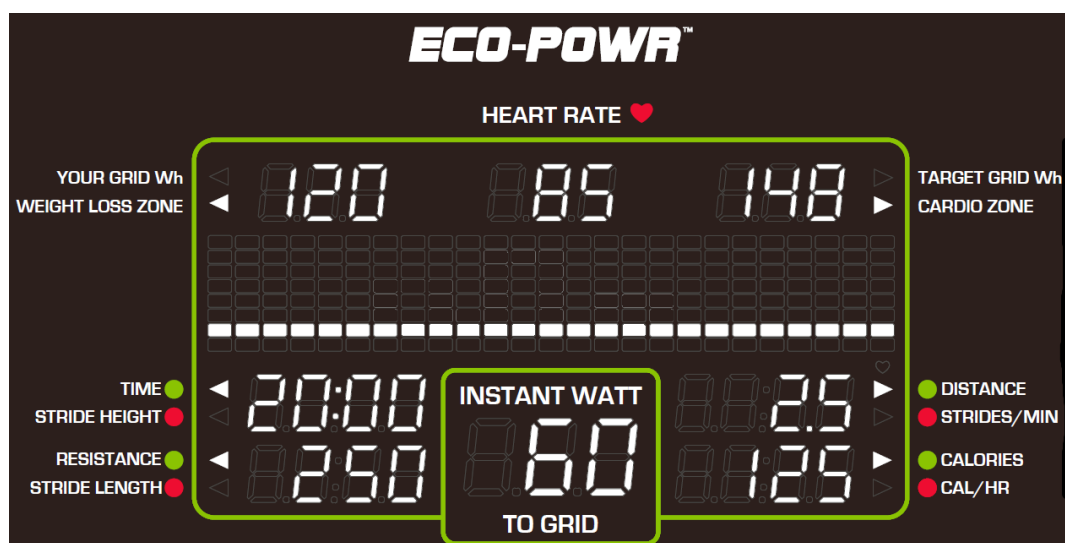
ECO-POWR™

HEART RATE

YOUR GRID Wh
WEIGHT LOSS ZONE

120 85 148

TARGET GRID Wh
CARDIO ZONE

TIME
STRIDE HEIGHT

20:00

INSTANT WATT
60
TO GRID

2.5

DISTANCE
STRIDES/MIN

RESISTANCE
STRIDE LENGTH

250

125

CALORIES
CAL/HR